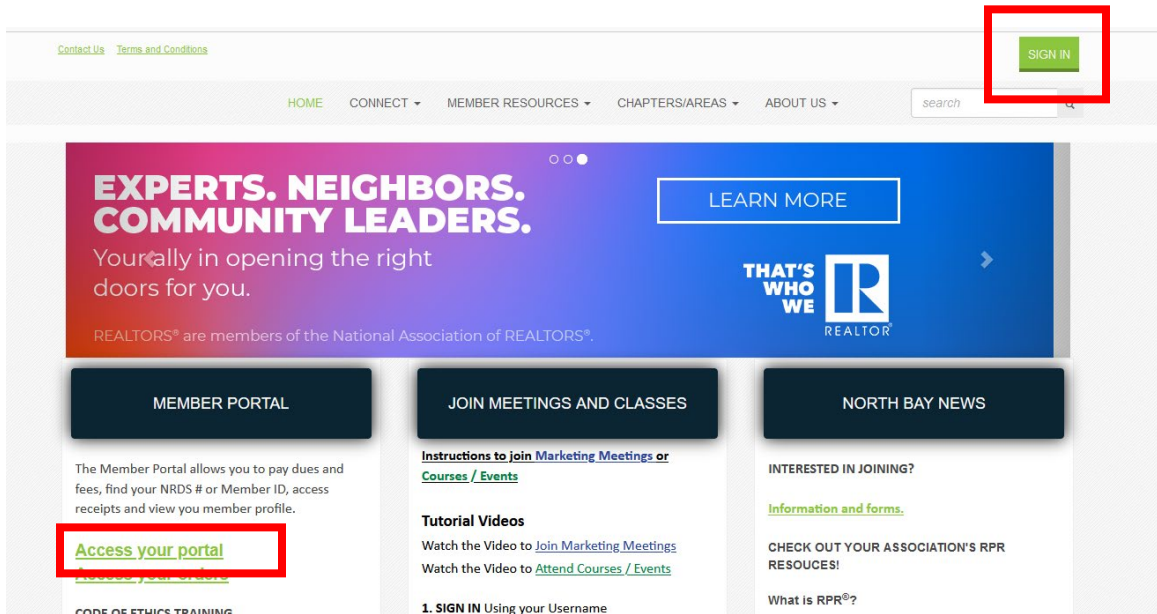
Contact Us Terms and Conditions

SIGN IN

HOME CONNECT ▾ MEMBER RESOURCES ▾ CHAPTERS/AREAS ▾ ABOUT US ▾

search

EXPERTS. NEIGHBORS. COMMUNITY LEADERS.

Your ally in opening the right doors for you.

REALTORS® are members of the National Association of REALTORS®.

LEARN MORE

THAT'S WHO WE R

REALTOR®

MEMBER PORTAL

The Member Portal allows you to pay dues and fees, find your NRDS # or Member ID, access receipts and view you member profile.

Access your portal

Access your orders

CODE OF ETHICS TRAINING

JOIN MEETINGS AND CLASSES

Instructions to join Marketing Meetings or Courses / Events

Tutorial Videos

Watch the Video to Join Marketing Meetings

Watch the Video to Attend Courses / Events

1. SIGN IN Using your Username

NORTH BAY NEWS

INTERESTED IN JOINING?

Information and forms.

CHECK OUT YOUR ASSOCIATION'S RPR RESOUCES!

What is RPR®?